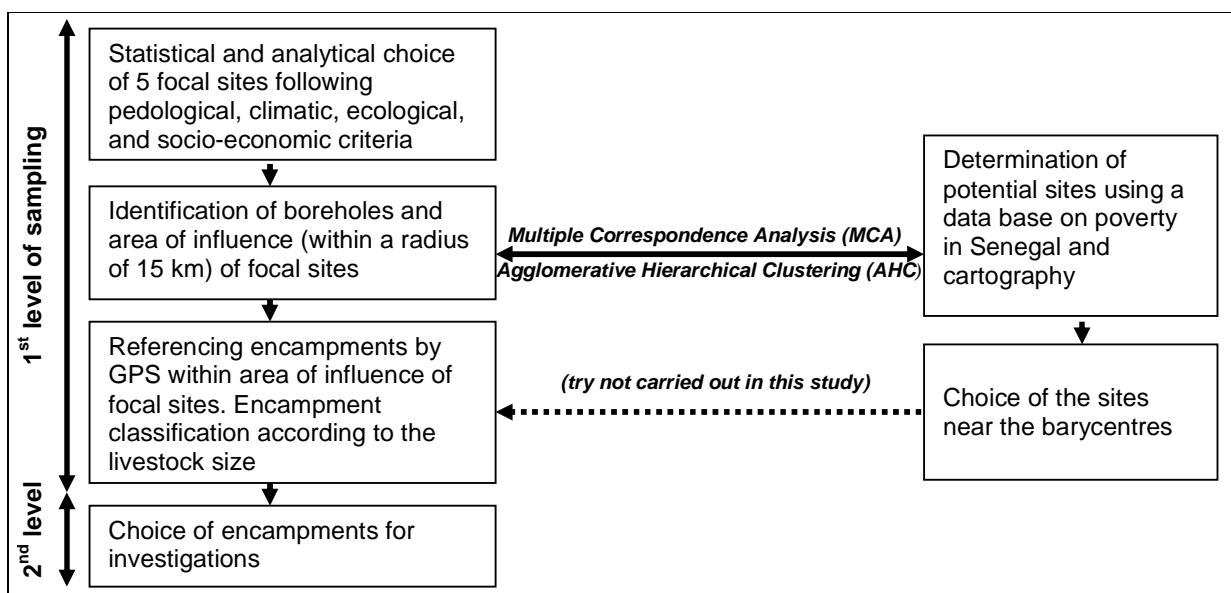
1$^{st}$ level of sampling

2$^{nd}$ level

Statistical and analytical choice of 5 focal sites following pedological, climatic, ecological, and socio-economic criteria

Identification of boreholes and area of influence (within a radius of 15 km) of focal sites

Referencing encampments by GPS within area of influence of focal sites. Encampment classification according to the livestock size

Choice of encampments for investigations

Multiple Correspondence Analysis (MCA)

Agglomerative Hierarchical Clustering (AHC)

(try not carried out in this study)

Determination of potential sites using a data base on poverty in Senegal and cartography

Choice of the sites near the barycentres